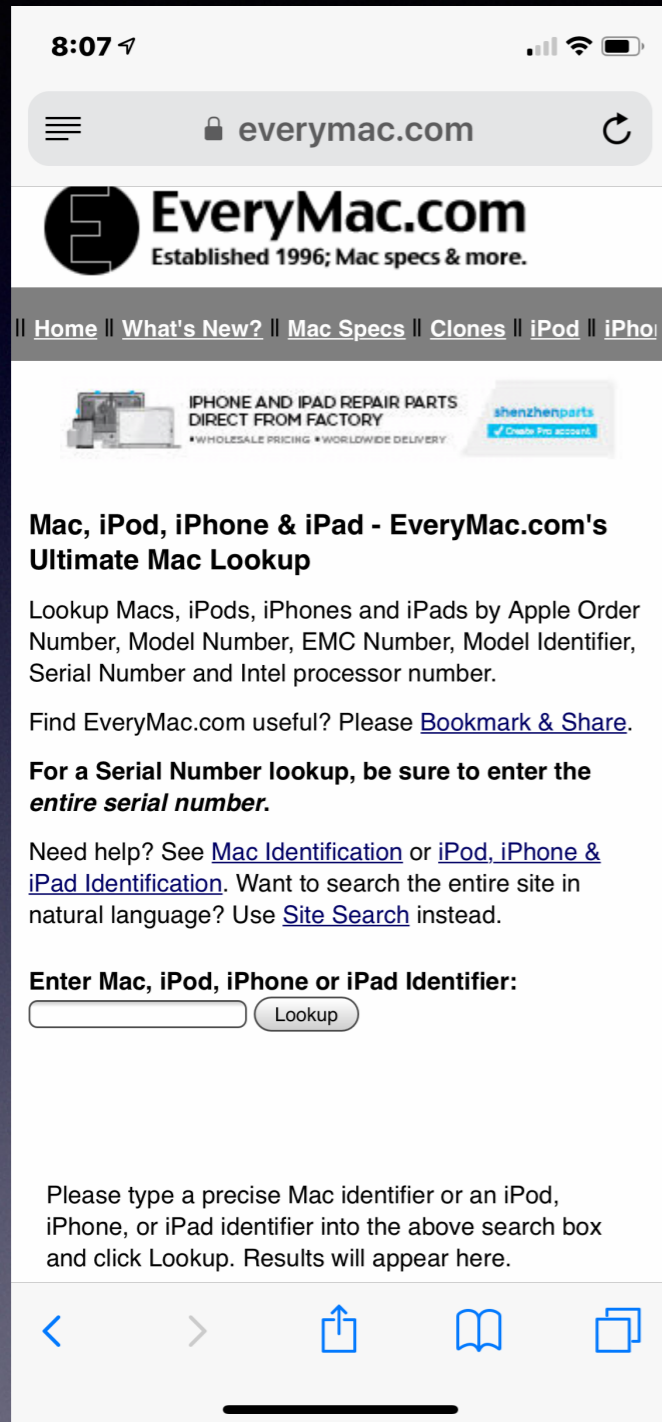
8:07

everymac.com

EveryMac.com
Established 1996; Mac specs & more.

|| Home || What's New? || Mac Specs || Clones || iPod || iPho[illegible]

IPHONE AND IPAD REPAIR PARTS DIRECT FROM FACTORY
•WHOLESALE PRICING •WORLDWIDE DELIVERY
shenzhenparts
✓ Create Pro account

Mac, iPod, iPhone & iPad - EveryMac.com's Ultimate Mac Lookup

Lookup Macs, iPods, iPhones and iPads by Apple Order Number, Model Number, EMC Number, Model Identifier, Serial Number and Intel processor number.

Find EveryMac.com useful? Please Bookmark & Share.

For a Serial Number lookup, be sure to enter the *entire serial number.*

Need help? See Mac Identification or iPod, iPhone & iPad Identification. Want to search the entire site in natural language? Use Site Search instead.

Enter Mac, iPod, iPhone or iPad Identifier:

Lookup

Please type a precise Mac identifier or an iPod, iPhone, or iPad identifier into the above search box and click Lookup. Results will appear here.